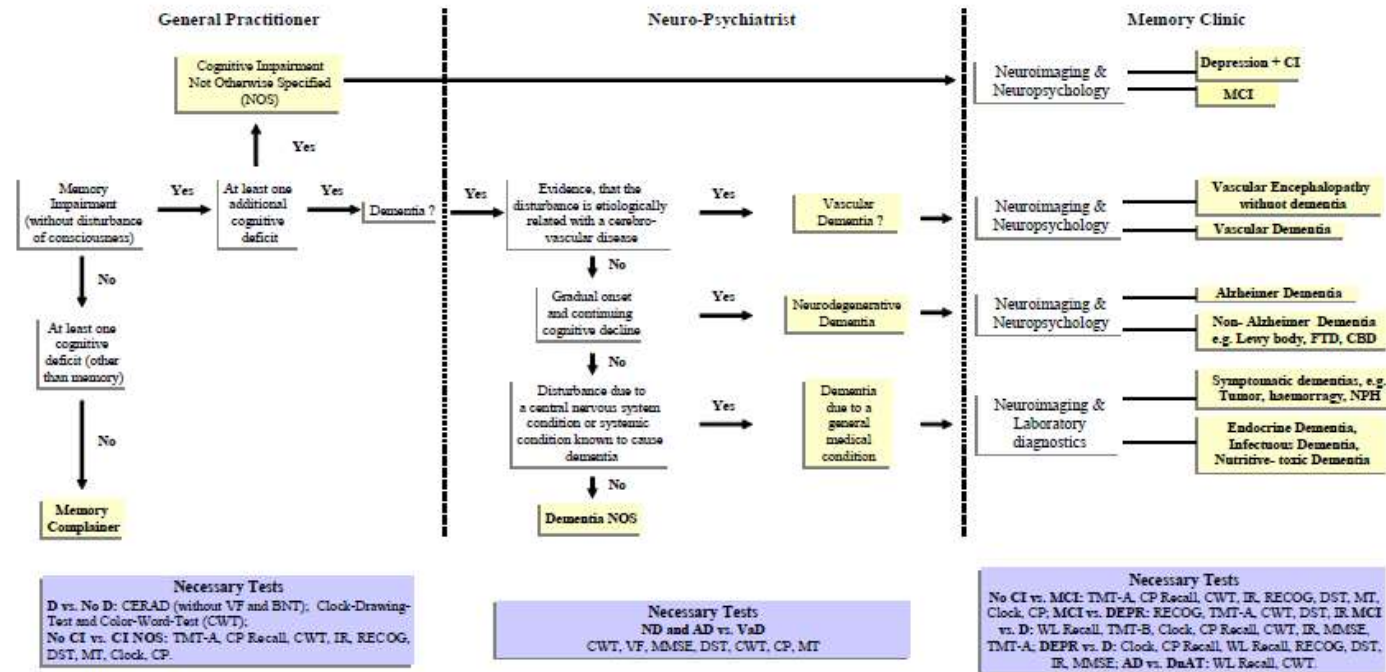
General Practitioner

Neuro-Psychiatrist

Memory Clinic

Cognitive Impairment Not Otherwise Specified (NOS)

Neuroimaging & Neuropsychology

Depression + CI

MCI

Yes

Memory Impairment (without disturbance of consciousness)

Yes

At least one additional cognitive deficit

Yes

Dementia ?

Yes

Evidence, that the disturbance is etiologically related with a cerebro-vascular disease

Yes

Vascular Dementia ?

Neuroimaging & Neuropsychology

Vascular Encephalopathy without dementia

Vascular Dementia

No

No

Gradual onset and continuing cognitive decline

Yes

Neurodegenerative Dementia

Neuroimaging & Neuropsychology

Alzheimer Dementia

Non- Alzheimer Dementia e.g. Lewy body, FTD, CBD

At least one cognitive deficit (other than memory)

No

Disturbance due to a central nervous system condition or systemic condition known to cause dementia

Yes

Dementia due to a general medical condition

Neuroimaging & Laboratory diagnostics

Symptomatic dementias, e.g. Tumor, haemorragy, NPH

Endocrine Dementia, Infectuous Dementia, Nutritive- toxic Dementia

No

No

Memory Complainer

Dementia NOS

Necessary Tests
D vs. No D: CERAD (without VF and BNT); Clock-Drawing-Test and Color-Word-Test (CWT);
No CI vs. CI NOS: TMT-A, CP Recall, CWT, IR, RECOG, DST, MT, Clock, CP.

Necessary Tests
ND and AD vs. VaD
CWT, VF, MMSE, DST, CWT, CP, MT

Necessary Tests
No CI vs. MCI: TMT-A, CP Recall, CWT, IR, RECOG, DST, MT, Clock, CP; MCI vs. DEPR: RECOG, TMT-A, CWT, DST, IR MCI vs. D: WL Recall, TMT-B, Clock, CP Recall, CWT, IR, MMSE, TMT-A; DEPR vs. D: Clock, CP Recall, WL Recall, RECOG, DST, IR, MMSE; AD vs. DnAT: WL Recall, CWT.